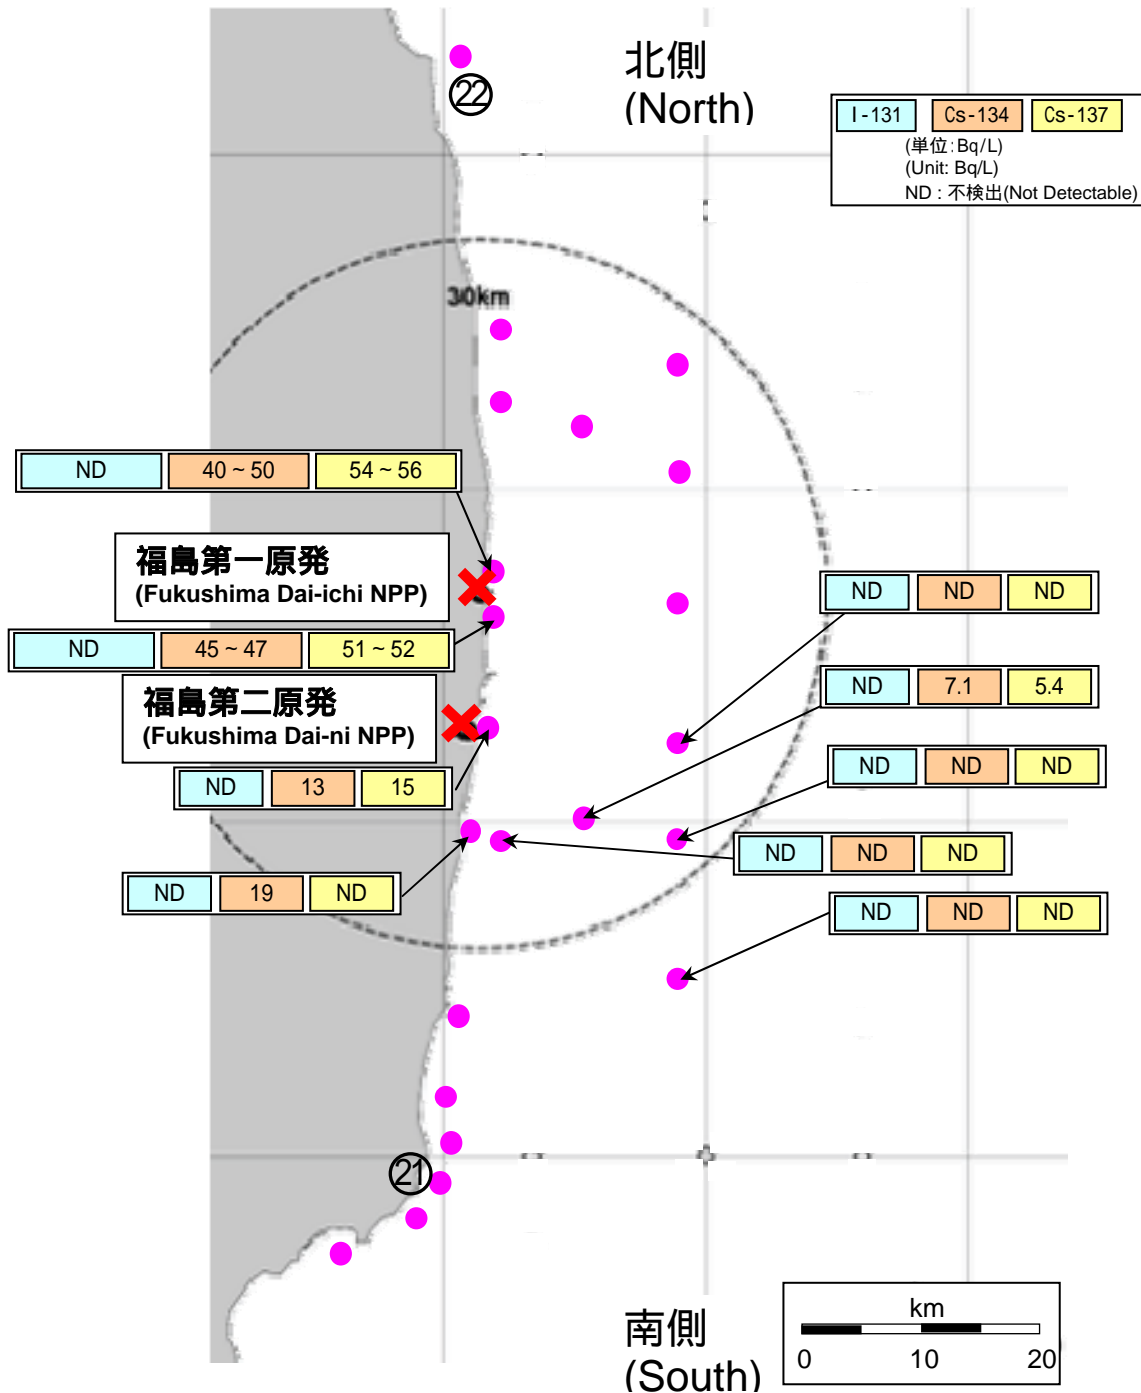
㉒

北側
(North)

| I-131 | Cs-134 | Cs-137 |
|---|---|---|

(単位:Bq/L)
(Unit: Bq/L)
ND : 不検出(Not Detectable)

30km

| ND | 40 ~ 50 | 54 ~ 56 |
|---|---|---|

福島第一原発
(Fukushima Dai-ichi NPP)

| ND | 45 ~ 47 | 51 ~ 52 |
|---|---|---|

福島第二原発
(Fukushima Dai-ni NPP)

| ND | 13 | 15 |
|---|---|---|

| ND | 19 | ND |
|---|---|---|

| ND | ND | ND |
|---|---|---|

| ND | 7.1 | 5.4 |
|---|---|---|

| ND | ND | ND |
|---|---|---|

| ND | ND | ND |
|---|---|---|

| ND | ND | ND |
|---|---|---|

㉑

南側
(South)

km
0 10 20